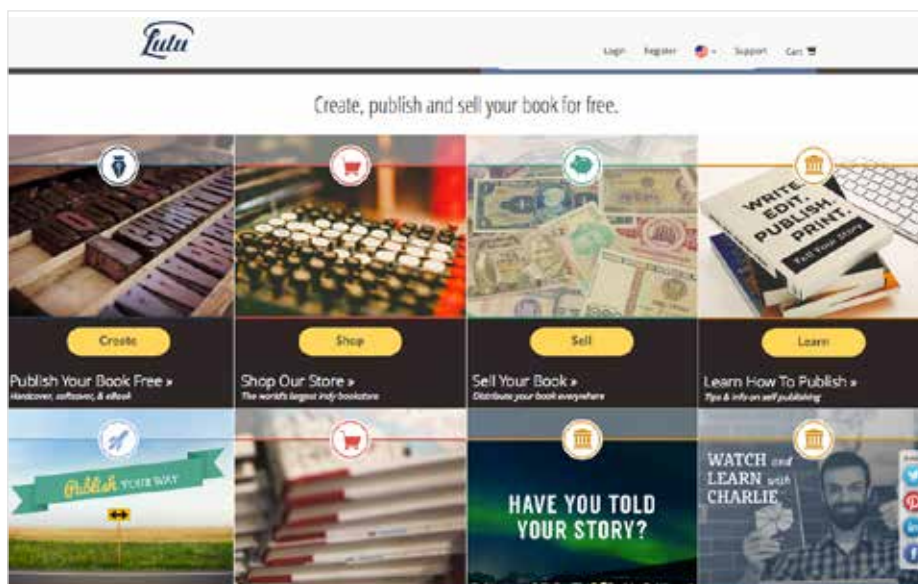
Lulu

Login Register Support Cart

Create, publish and sell your book for free.

WRITE. EDIT. PUBLISH. PRINT. Tell Your Story

Create

Shop

Sell

Learn

Publish Your Book Free »
Hardcover, softcover, & eBook

Shop Our Store »
The world's largest indy bookstore

Sell Your Book »
Distribute your book everywhere

Learn How To Publish »
Tips & info on self publishing

Publish YOUR WAY

HAVE YOU TOLD YOUR STORY?

WATCH and LEARN with CHARLIE